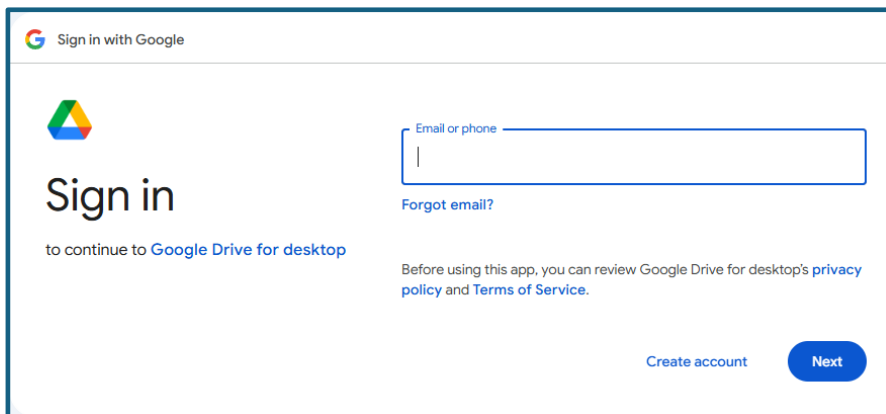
Sign in with Google

Sign in

to continue to Google Drive for desktop

Email or phone

Forgot email?

Before using this app, you can review Google Drive for desktop's privacy policy and Terms of Service.

Create account

Next